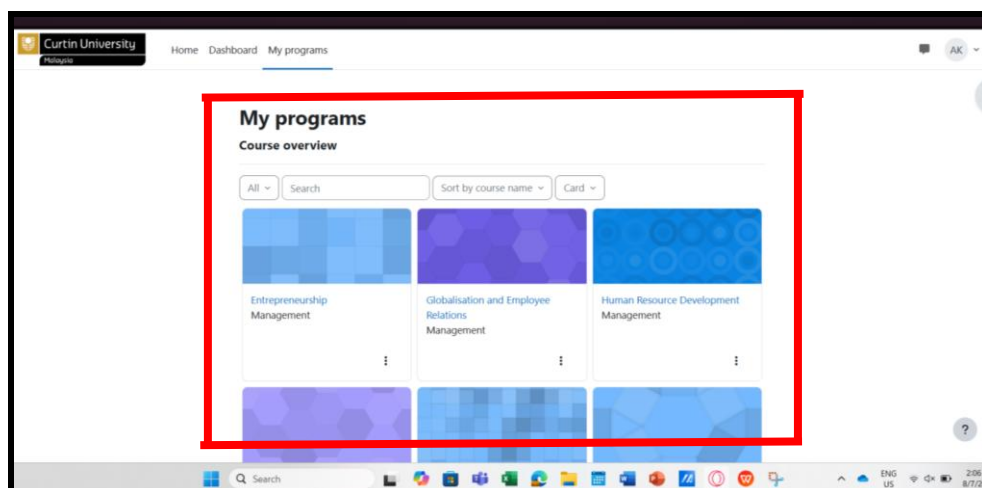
Curtin University
Malaysia

Home Dashboard My programs

AK

My programs

Course overview

All
Search
Sort by course name
Card

Entrepreneurship
Management

Globalisation and Employee Relations
Management

Human Resource Development
Management

?

Search

ENG
US

2:06
8/7/2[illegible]